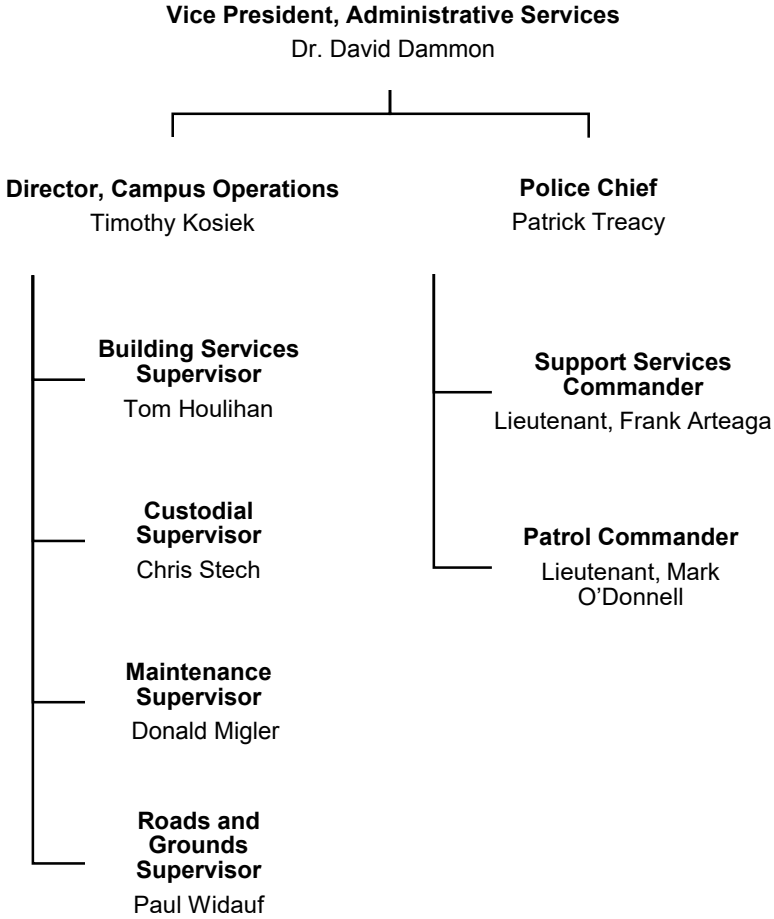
**Vice President, Administrative Services**
Dr. David Dammon

**Director, Campus Operations**
Timothy Kosiek

**Building Services Supervisor**
Tom Houlihan

**Custodial Supervisor**
Chris Stech

**Maintenance Supervisor**
Donald Migler

**Roads and Grounds Supervisor**
Paul Widauf

**Police Chief**
Patrick Treacy

**Support Services Commander**
Lieutenant, Frank Arteaga

**Patrol Commander**
Lieutenant, Mark O'Donnell